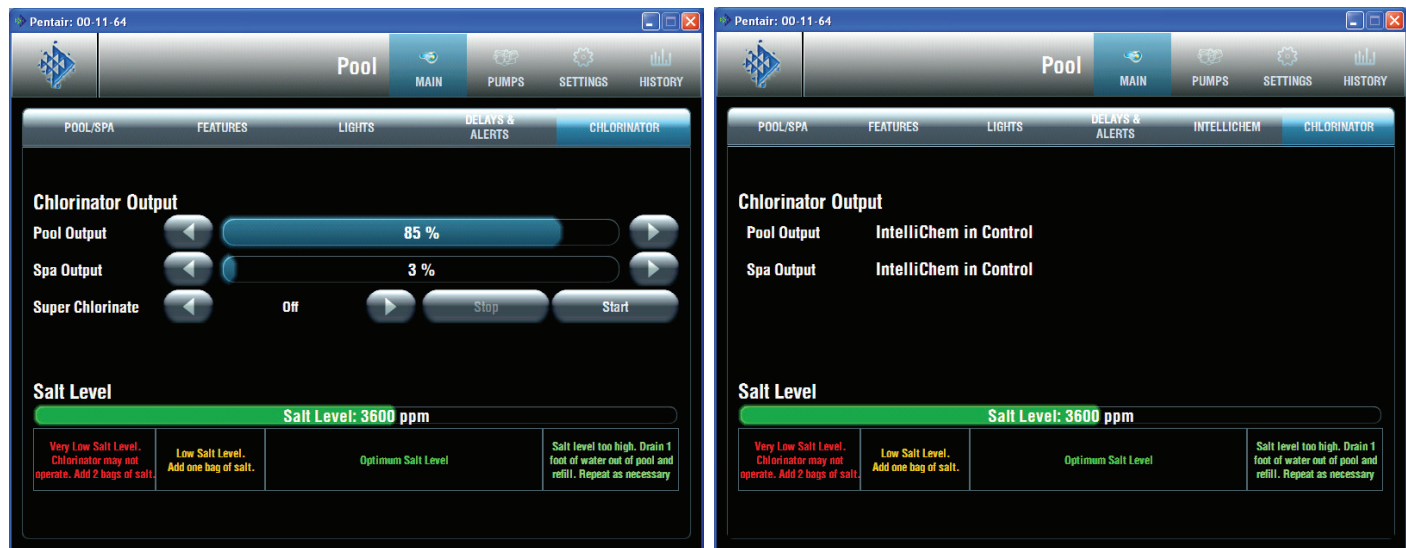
Pentair: 00-11-64

Pool

MAIN PUMPS SETTINGS HISTORY

POOL/SPA FEATURES LIGHTS DELAYS & ALERTS CHLORINATOR

Chlorinator Output

Pool Output 85 %

Spa Output 3 %

Super Chlorinate Off Stop Start

Salt Level

Salt Level: 3600 ppm

| Very Low Salt Level. Chlorinator may not operate. Add 2 bags of salt. | Low Salt Level. Add one bag of salt. | Optimum Salt Level | Salt level too high. Drain 1 foot of water out of pool and refill. Repeat as necessary |
|---|---|---|---|

Pentair: 00-11-64

Pool

MAIN PUMPS SETTINGS HISTORY

POOL/SPA FEATURES LIGHTS DELAYS & ALERTS INTELLICHEM CHLORINATOR

Chlorinator Output

Pool Output IntelliChem in Control

Spa Output IntelliChem in Control

Salt Level

Salt Level: 3600 ppm

| Very Low Salt Level. Chlorinator may not operate. Add 2 bags of salt. | Low Salt Level. Add one bag of salt. | Optimum Salt Level | Salt level too high. Drain 1 foot of water out of pool and refill. Repeat as necessary |
|---|---|---|---|